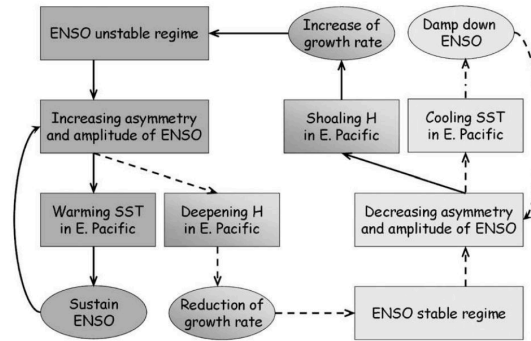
ENSO unstable regime

Increase of growth rate

Damp down ENSO

Increasing asymmetry and amplitude of ENSO

Shoaling H in E. Pacific

Cooling SST in E. Pacific

Warming SST in E. Pacific

Deepening H in E. Pacific

Decreasing asymmetry and amplitude of ENSO

Sustain ENSO

Reduction of growth rate

ENSO stable regime